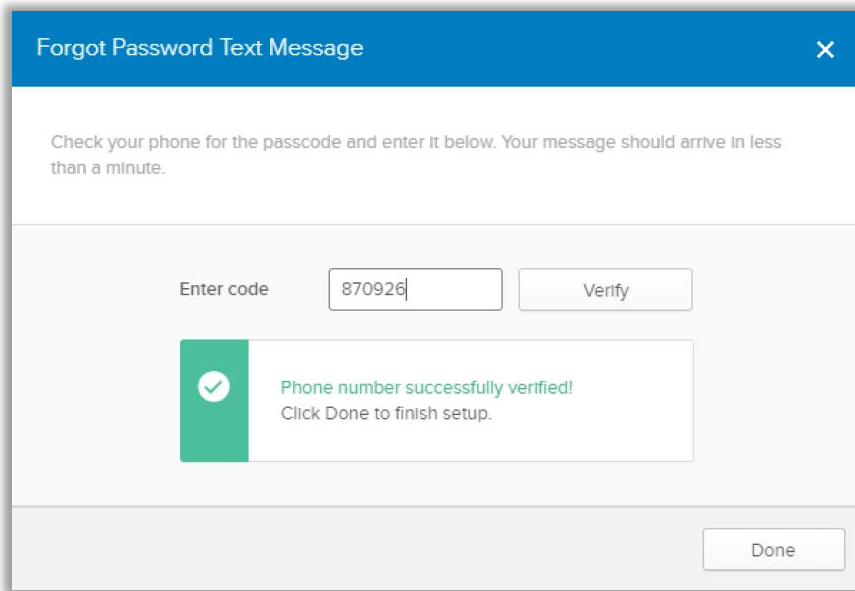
Forgot Password Text Message

×

Check your phone for the passcode and enter it below. Your message should arrive in less than a minute.

Enter code 870926 Verify

Phone number successfully verified!
Click Done to finish setup.

Done